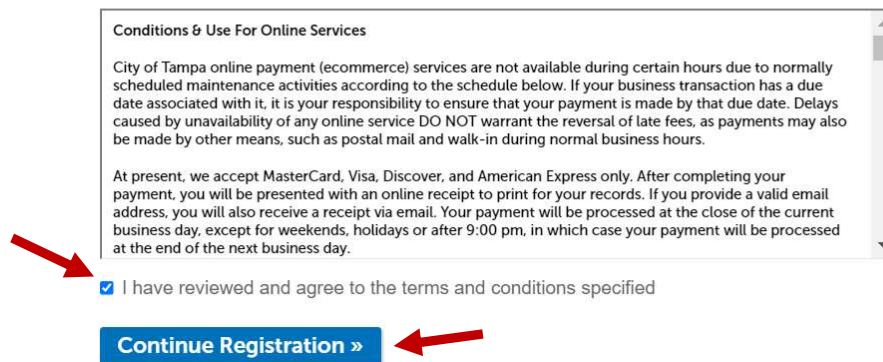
Conditions & Use For Online Services

City of Tampa online payment (ecommerce) services are not available during certain hours due to normally scheduled maintenance activities according to the schedule below. If your business transaction has a due date associated with it, it is your responsibility to ensure that your payment is made by that due date. Delays caused by unavailability of any online service DO NOT warrant the reversal of late fees, as payments may also be made by other means, such as postal mail and walk-in during normal business hours.

At present, we accept MasterCard, Visa, Discover, and American Express only. After completing your payment, you will be presented with an online receipt to print for your records. If you provide a valid email address, you will also receive a receipt via email. Your payment will be processed at the close of the current business day, except for weekends, holidays or after 9:00 pm, in which case your payment will be processed at the end of the next business day.

I have reviewed and agree to the terms and conditions specified

Continue Registration »